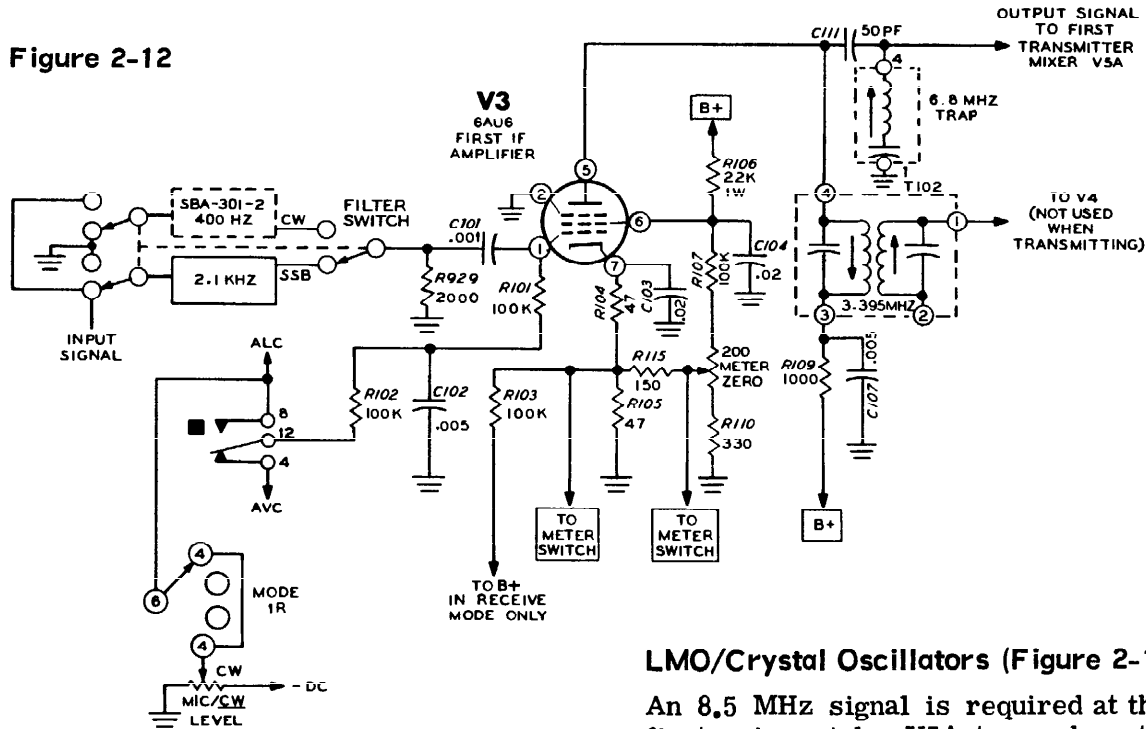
Figure 2-12

V3
6AU6
FIRST IF
AMPLIFIER

OUTPUT SIGNAL TO FIRST TRANSMITTER MIXER V5A

C111 50PF

4

6.8 MHZ TRAP

1

B+

R106 22K 1W

T102

TO V4 (NOT USED WHEN TRANSMITTING)

SBA-301-2 400 HZ

CW

FILTER SWITCH

C101 .001

2

5

6

1

7

4

1

C104 .02

2.1 KHZ

SSB

R929 2000

R101 100K

R104 47

C103 .02

R107 100K

3.395MHZ

3

2

INPUT SIGNAL

ALC

R115 150

200 METER ZERO

R109 1000

C107 .005

8

12

4

R102 100K

C102 .005

R103 100K

R105 47

R110 330

AVC

TO METER SWITCH

TO METER SWITCH

B+

6

4

4

MODE 1R

TO B+ IN RECEIVE MODE ONLY

CW

MIC/CW LEVEL

- DC

LMO/Crystal Oscillators (Figure 2-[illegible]

An 8.5 MHz signal is required at th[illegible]